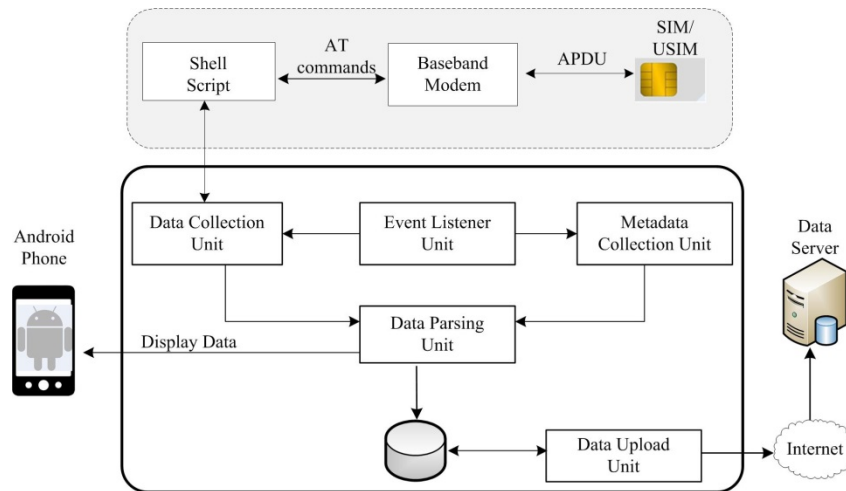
Shell Script

AT commands

Baseband Modem

APDU

SIM/ USIM

Android Phone

Data Collection Unit

Event Listener Unit

Metadata Collection Unit

Data Server

Display Data

Data Parsing Unit

Data Upload Unit

Internet